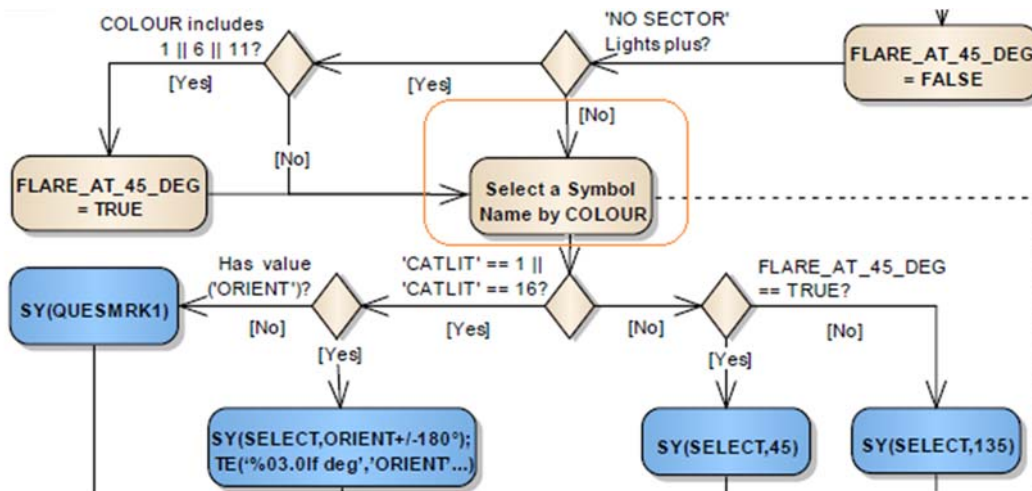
COLOUR includes 1 || 6 || 11?

[Yes]

'NO SECTOR' Lights plus?

[Yes]

FLARE_AT_45_DEG = FALSE

[No]

[No]

FLARE_AT_45_DEG = TRUE

Select a Symbol Name by COLOUR

Has value ('ORIENT')?

'CATLIT' == 1 || 'CATLIT' == 16?

FLARE_AT_45_DEG == TRUE?

SY(QUESMRK1)

[No]

[Yes]

[No]

[No]

[Yes]

[Yes]

SY(SELECT,ORIENT+/-180°); TE('%03.0lf deg','ORIENT'...)

SY(SELECT,45)

SY(SELECT,135)